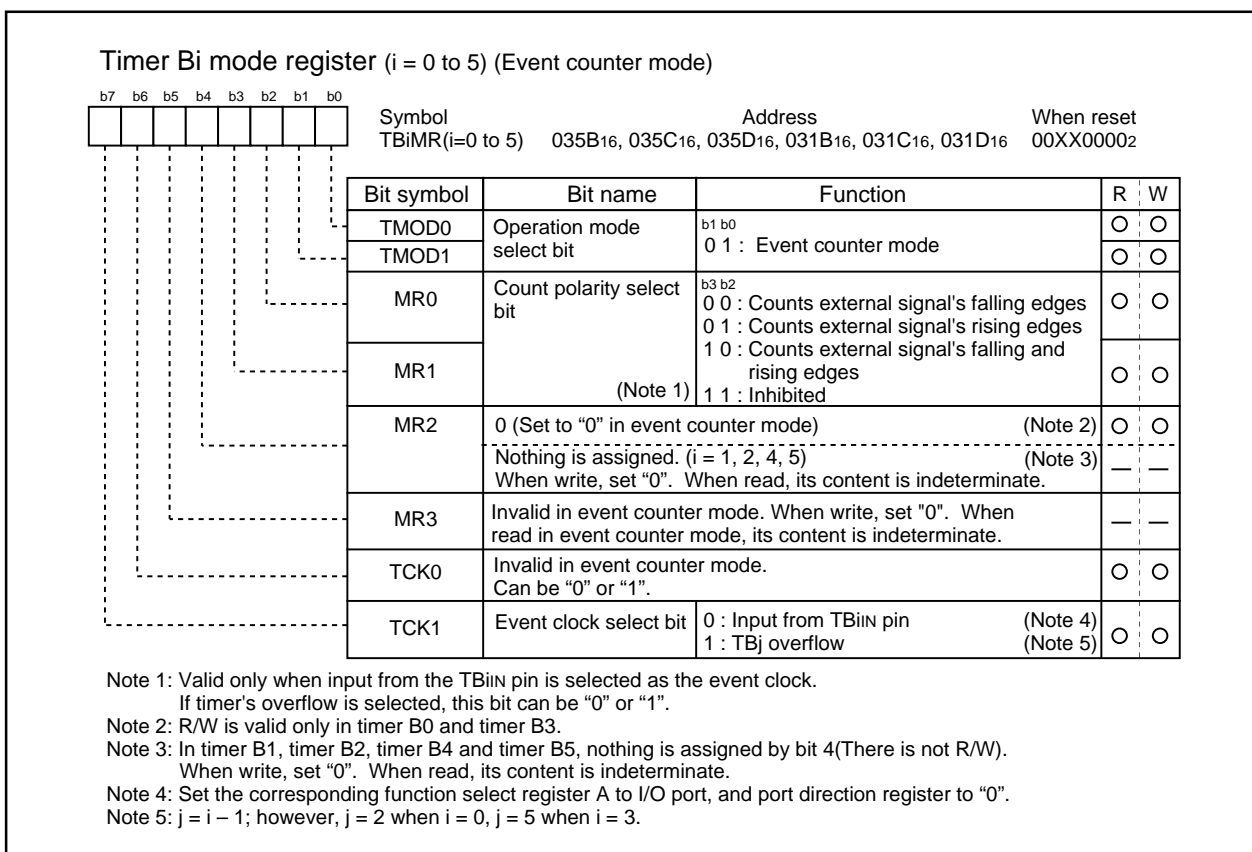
Timer Bi mode register (i = 0 to 5) (Event counter mode)

b7 b6 b5 b4 b3 b2 b1 b0

Symbol TBiMR(i=0 to 5)

Address $035B_{16}$, $035C_{16}$, $035D_{16}$, $031B_{16}$, $031C_{16}$, $031D_{16}$

When reset $00XX0000_2$

| Bit symbol | Bit name | Function | R | W |
|---|---|---|---|---|
| TMOD0 | Operation mode select bit | b1 b0 0 1 : Event counter mode | O | O |
| TMOD1 | | | O | O |
| MR0 | Count polarity select bit (Note 1) | b3 b2 0 0 : Counts external signal's falling edges 0 1 : Counts external signal's rising edges 1 0 : Counts external signal's falling and rising edges 1 1 : Inhibited | O | O |
| MR1 | | | O | O |
| MR2 | 0 (Set to “0” in event counter mode) (Note 2) | | O | O |
| | Nothing is assigned. (i = 1, 2, 4, 5) (Note 3) When write, set "0". When read, its content is indeterminate. | | — | — |
| MR3 | Invalid in event counter mode. When write, set "0". When read in event counter mode, its content is indeterminate. | | — | — |
| TCK0 | Invalid in event counter mode. Can be “0” or “1”. | | O | O |
| TCK1 | Event clock select bit | 0 : Input from TBiIN pin (Note 4) 1 : TBj overflow (Note 5) | O | O |

Note 1: Valid only when input from the TBiIN pin is selected as the event clock. If timer's overflow is selected, this bit can be “0” or “1”.
Note 2: R/W is valid only in timer B0 and timer B3.
Note 3: In timer B1, timer B2, timer B4 and timer B5, nothing is assigned by bit 4(There is not R/W). When write, set “0”. When read, its content is indeterminate.
Note 4: Set the corresponding function select register A to I/O port, and port direction register to “0”.
Note 5: j = i – 1; however, j = 2 when i = 0, j = 5 when i = 3.